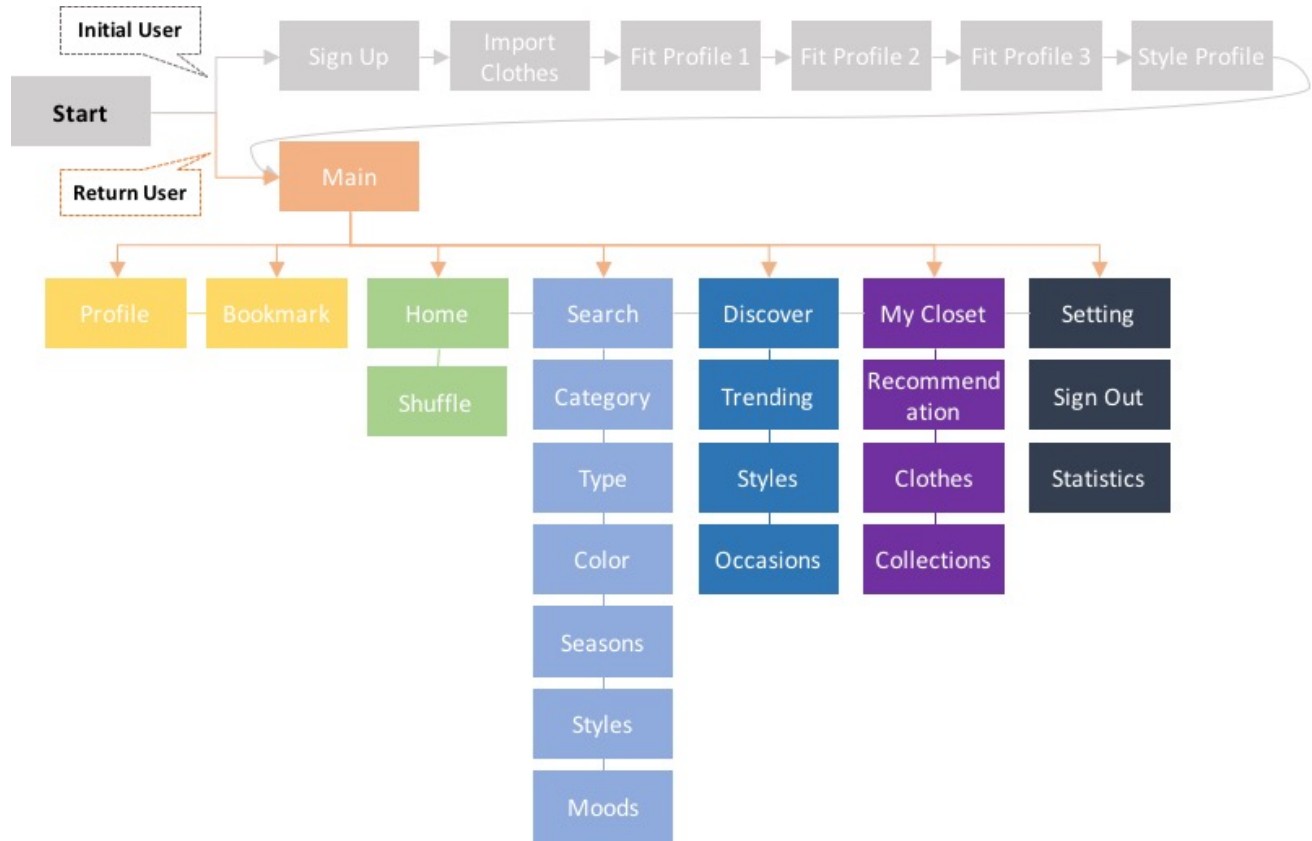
Initial User

Start

Sign Up

Import Clothes

Fit Profile 1

Fit Profile 2

Fit Profile 3

Style Profile

Return User

Main

Profile

Bookmark

Home

Shuffle

Search

Category

Type

Color

Seasons

Styles

Moods

Discover

Trending

Styles

Occasions

My Closet

Recommendation

Clothes

Collections

Setting

Sign Out

Statistics